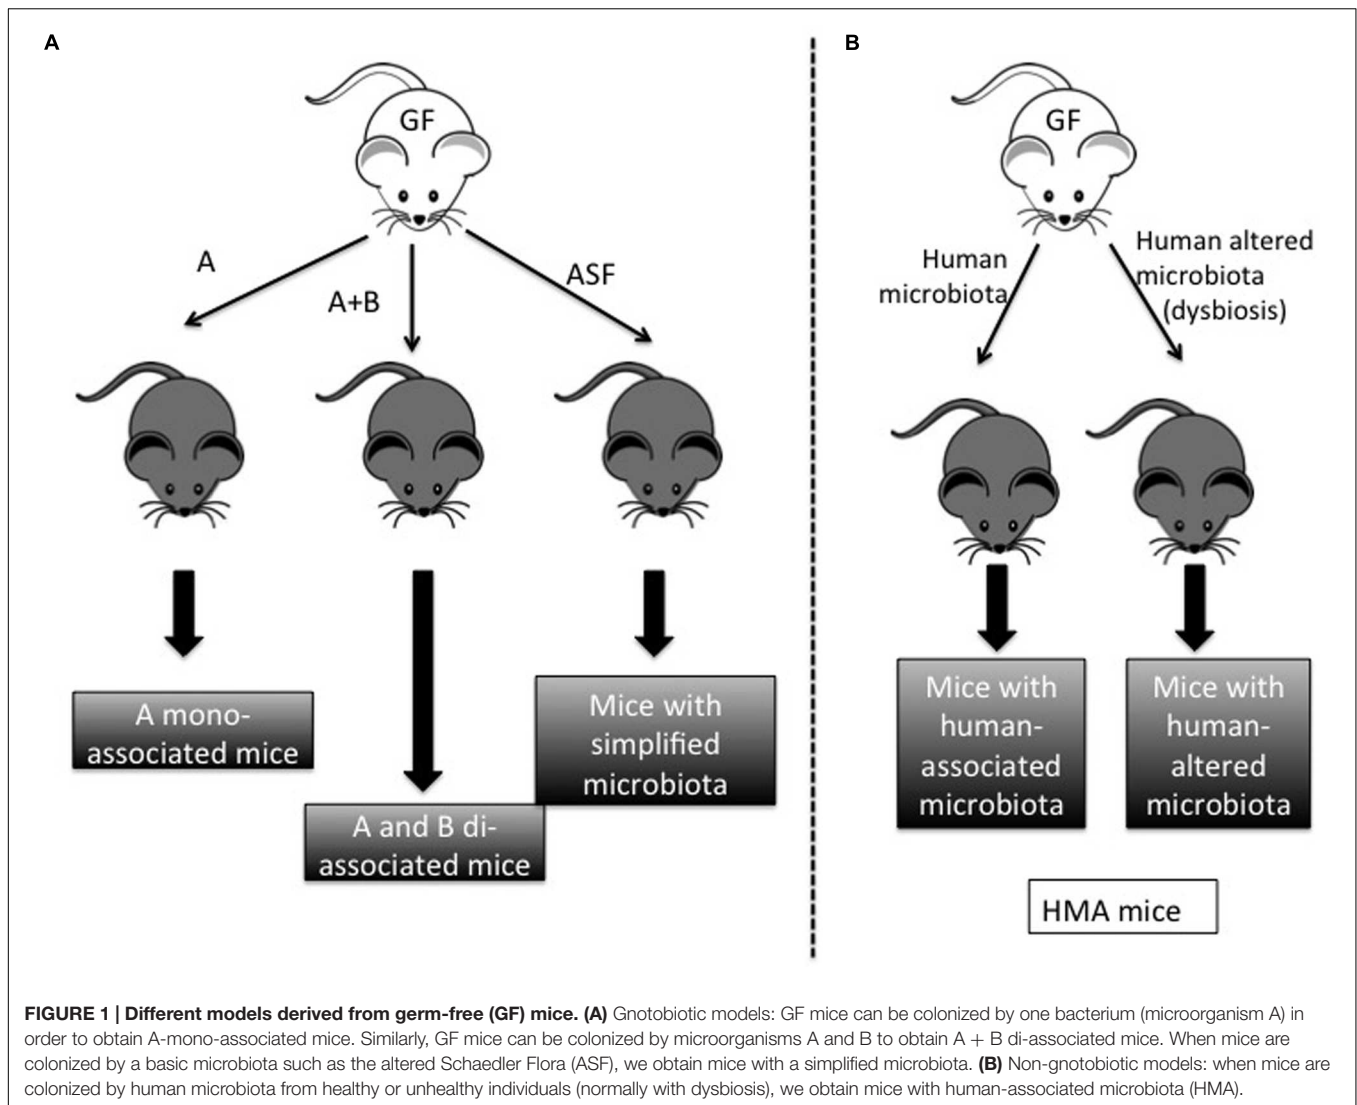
A

GF

A

A+B

ASF

A mono-associated mice

A and B di-associated mice

Mice with simplified microbiota

B

GF

Human microbiota

Human altered microbiota (dysbiosis)

Mice with human-associated microbiota

Mice with human-altered microbiota

HMA mice

**FIGURE 1 | Different models derived from germ-free (GF) mice. (A)** Gnotobiotic models: GF mice can be colonized by one bacterium (microorganism A) in order to obtain A-mono-associated mice. Similarly, GF mice can be colonized by microorganisms A and B to obtain A + B di-associated mice. When mice are colonized by a basic microbiota such as the altered Schaedler Flora (ASF), we obtain mice with a simplified microbiota. **(B)** Non-gnotobiotic models: when mice are colonized by human microbiota from healthy or unhealthy individuals (normally with dysbiosis), we obtain mice with human-associated microbiota (HMA).